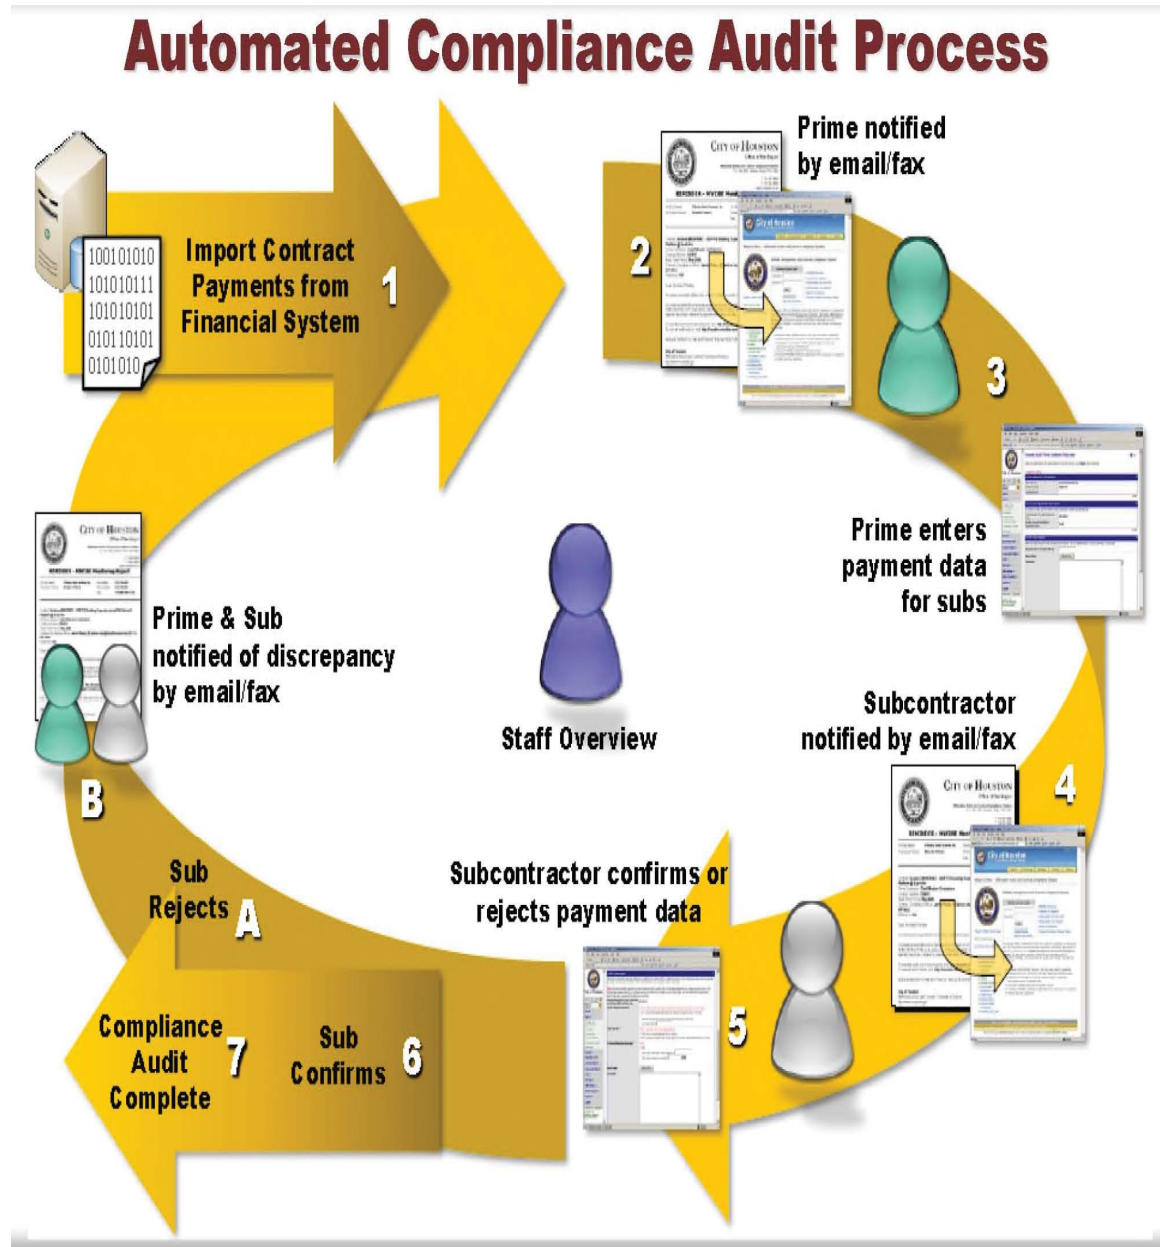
Automated Compliance Audit Process

100101010
101010111
101010101
010110101
0101010

Import Contract Payments from Financial System

1

2

CITY OF HOUSTON

Prime notified by email/fax

3

Prime enters payment data for subs

CITY OF HOUSTON

Prime & Sub notified of discrepancy by email/fax

B

Staff Overview

Subcontractor notified by email/fax

4

CITY OF HOUSTON

Sub Rejects

A

Subcontractor confirms or rejects payment data

Compliance Audit Complete

7

Sub Confirms

6

5